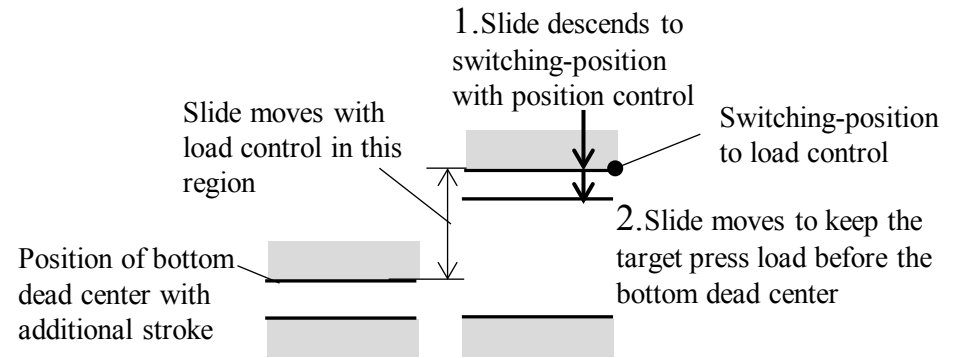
1.Slide descends to switching-position with position control

Slide moves with load control in this region

Switching-position to load control

2.Slide moves to keep the target press load before the bottom dead center

Position of bottom dead center with additional stroke